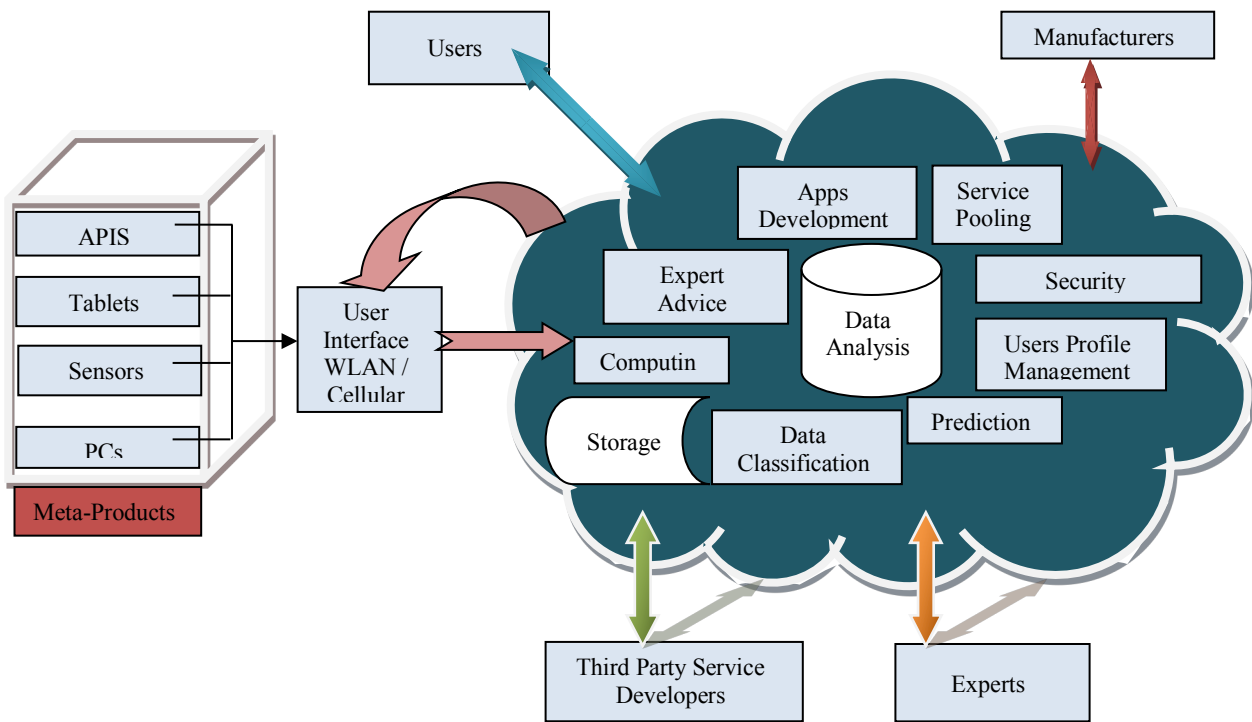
Users

Manufacturers

APIS

Tablets

Sensors

PCs

Meta-Products

User Interface WLAN / Cellular

Apps Development

Service Pooling

Expert Advice

Data Analysis

Security

Users Profile Management

Computin

Storage

Data Classification

Prediction

Third Party Service Developers

Experts